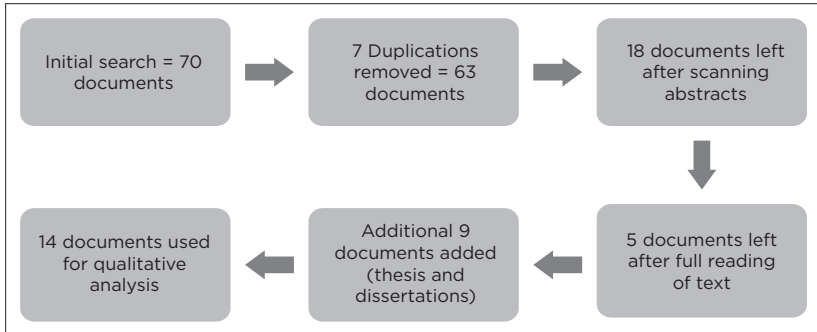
Initial search = 70 documents

7 Duplications removed = 63 documents

18 documents left after scanning abstracts

5 documents left after full reading of text

Additional 9 documents added (thesis and dissertations)

14 documents used for qualitative analysis